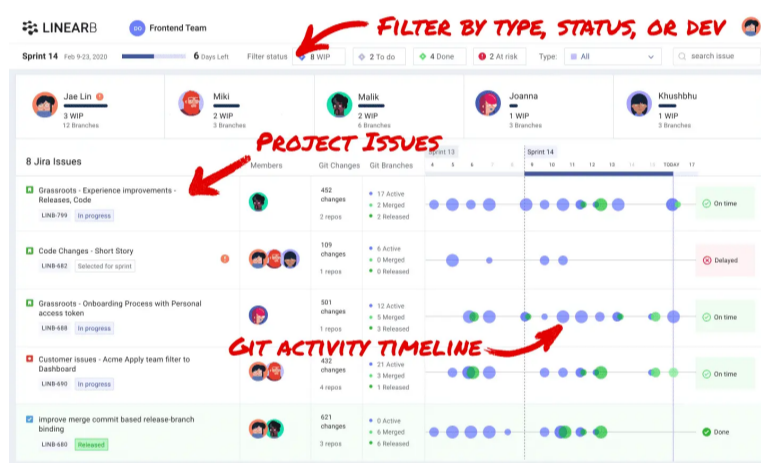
LINEARB

FT Frontend Team

Filter by type, status, or dev

Sprint 14 Feb 9-23, 2020 6 Days Left Filter status 8 WIP 2 To do 4 Done 2 At risk Type: All search issue

Jae Lin 3 WIP 12 Branches

Miki 2 WIP 3 Branches

Malik 2 WIP 5 Branches

Joanna 1 WIP 1 Branches

Khushbhu 1 WIP 2 Branches

Project Issues

8 Jira Issues

Members Git Changes Git Branches

Sprint 13 Sprint 14

4 5 6 7 8 9 10 11 12 13 14 TODAY 17

| Issue | Git Changes | Git Branches | Status |
|---|---|---|---|
| Grassroots - Experience improvements - Releases, Code LINB-799 In progress | 452 changes 2 repos | 17 Active 2 Merged 1 Released | On time |
| Code Changes - Short Story LINB-682 Selected for sprint | 109 changes 1 repo | 6 Active 2 Merged 0 Released | Delayed |
| Grassroots - Onboarding Process with Personal access token LINB-688 In progress | 501 changes 1 repo | 12 Active 5 Merged 3 Released | On time |
| Customer issues - Acme Apply team filter to Dashboard LINB-690 In progress | 432 changes 4 repos | 21 Active 3 Merged 1 Released | On time |
| improve merge commit based release-branch binding LINB-680 Released | 621 changes 3 repos | 0 Active 0 Merged 6 Released | Done |

Git activity timeline